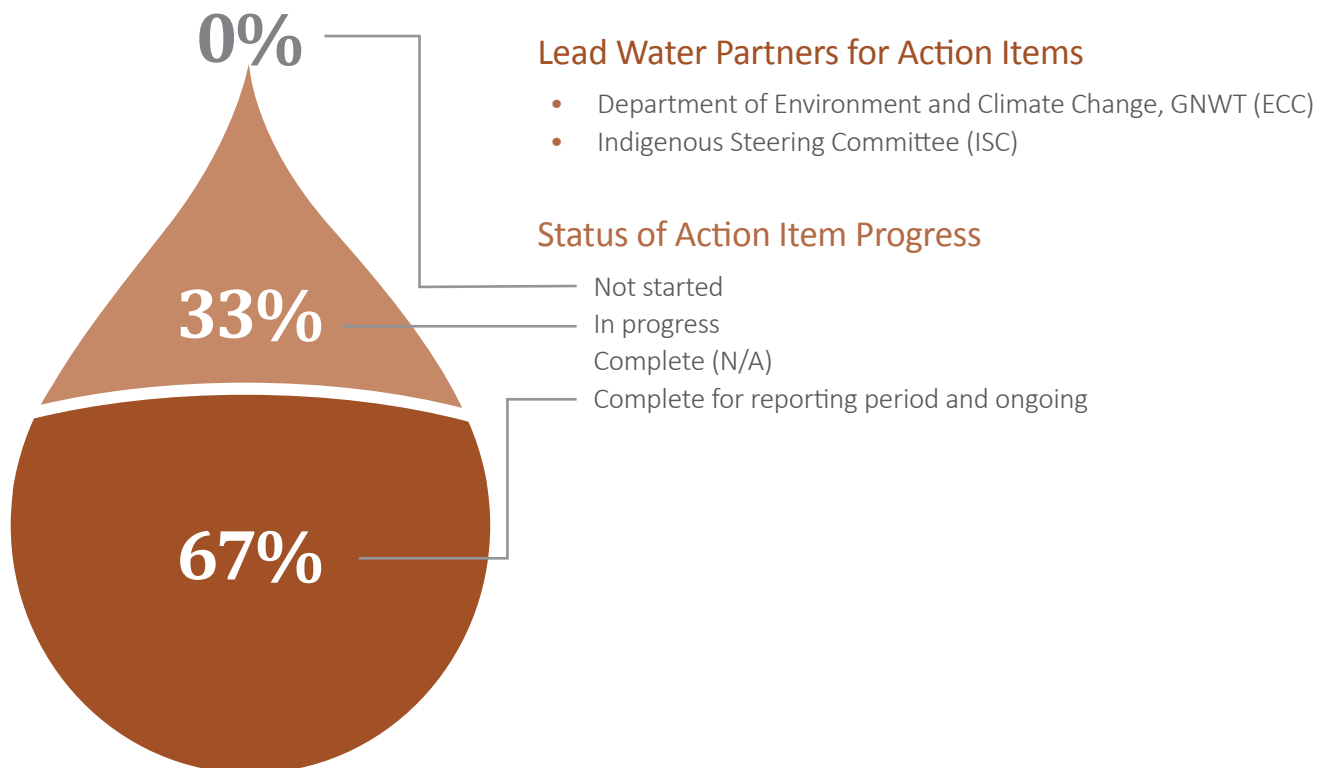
0%

33%

67%

Lead Water Partners for Action Items

- Department of Environment and Climate Change, GNWT (ECC)
- Indigenous Steering Committee (ISC)

Status of Action Item Progress

Not started
In progress
Complete (N/A)
Complete for reporting period and ongoing